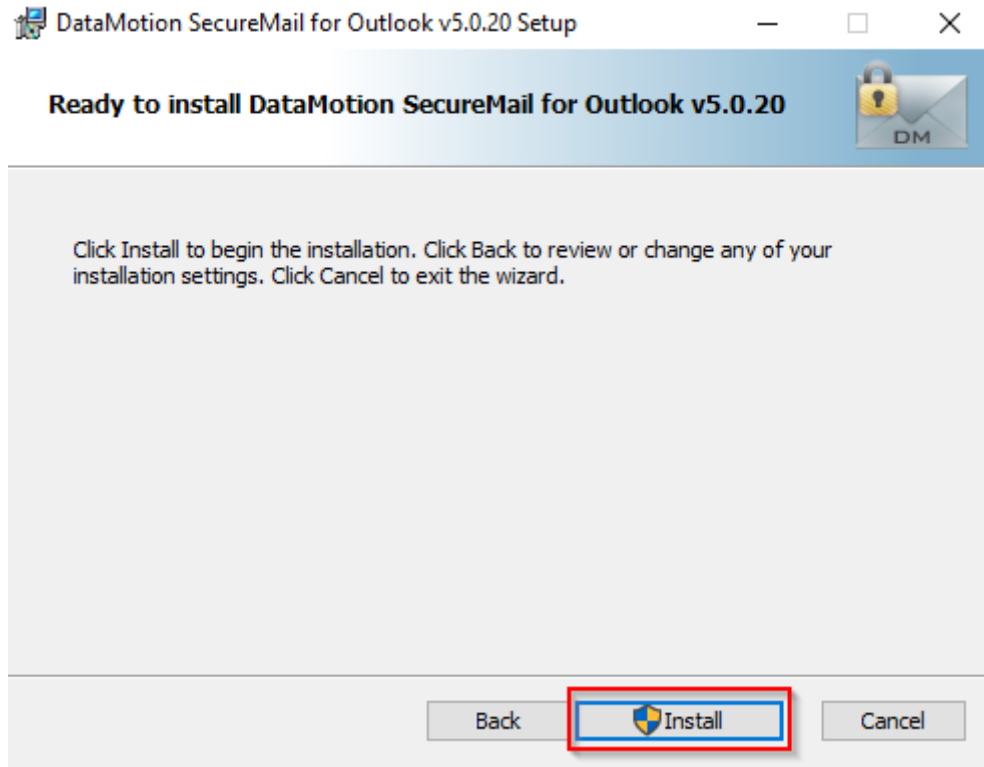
DataMotion SecureMail for Outlook v5.0.20 Setup

Ready to install DataMotion SecureMail for Outlook v5.0.20

DM

Click Install to begin the installation. Click Back to review or change any of your installation settings. Click Cancel to exit the wizard.

Back

Install

Cancel